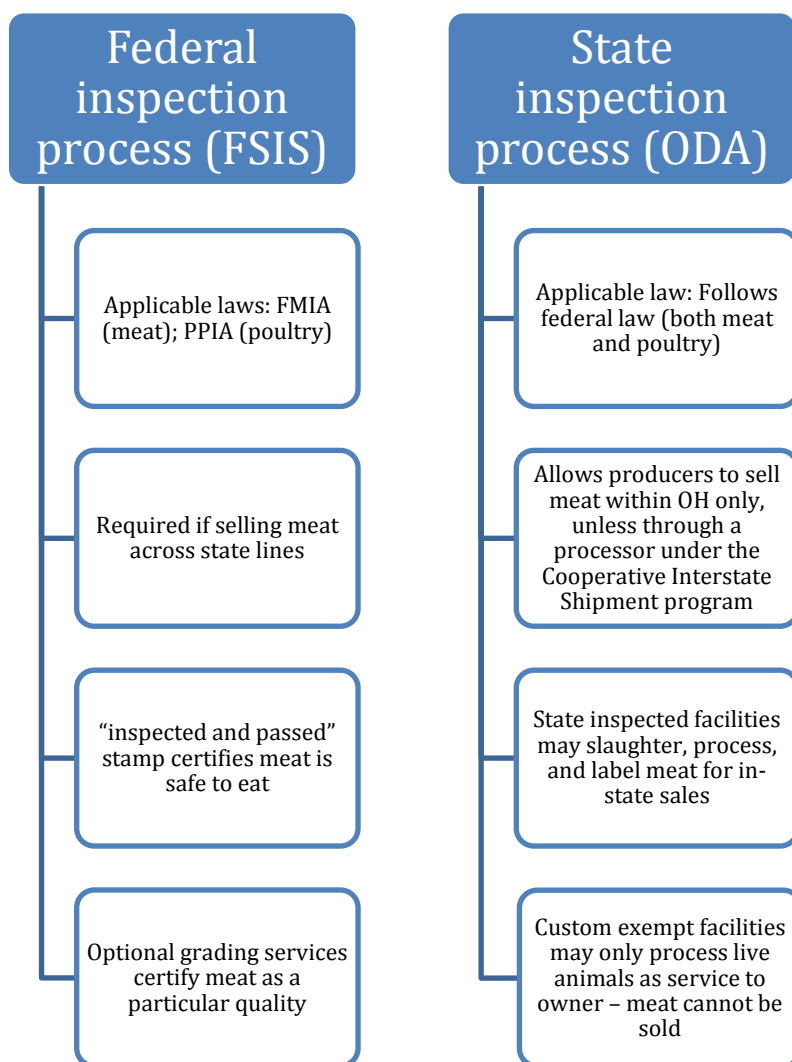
Federal inspection process (FSIS)

Applicable laws: FMIA (meat); PPIA (poultry)

Required if selling meat across state lines

“inspected and passed” stamp certifies meat is safe to eat

Optional grading services certify meat as a particular quality

State inspection process (ODA)

Applicable law: Follows federal law (both meat and poultry)

Allows producers to sell meat within OH only, unless through a processor under the Cooperative Interstate Shipment program

State inspected facilities may slaughter, process, and label meat for in-state sales

Custom exempt facilities may only process live animals as service to owner – meat cannot be sold